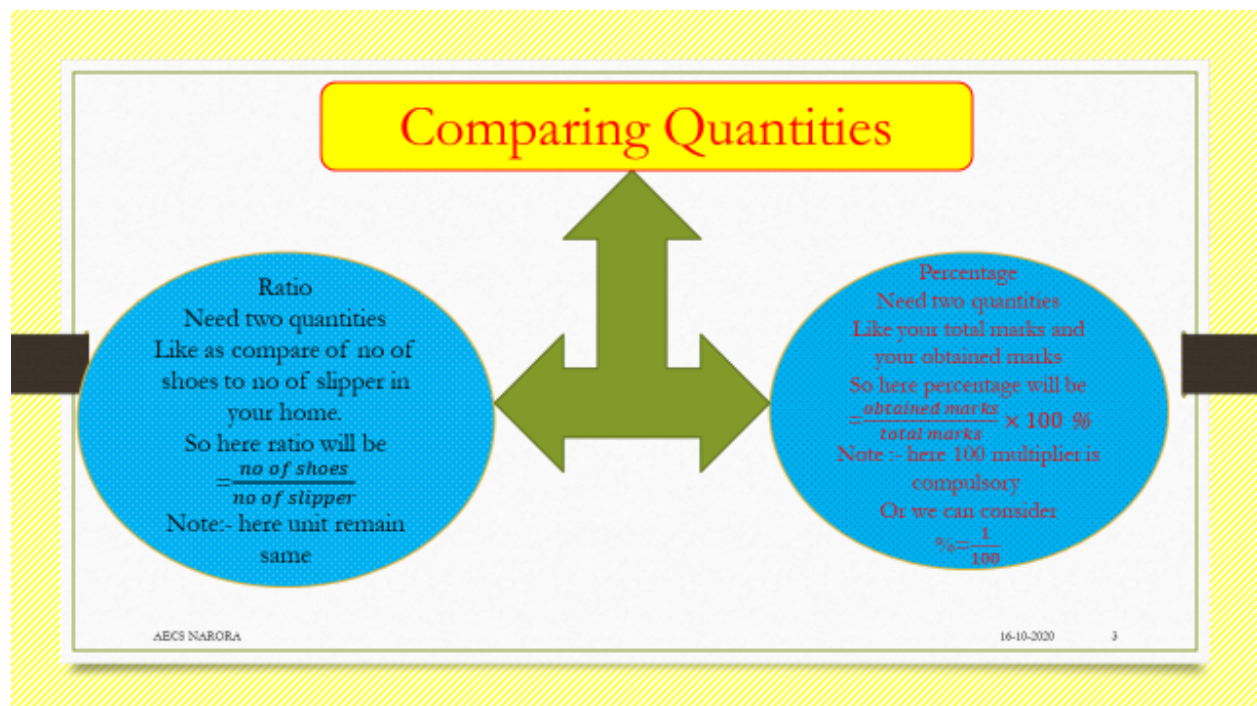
Comparing Quantities

Ratio
Need two quantities
Like as compare of no of shoes to no of slipper in your home.
So here ratio will be
$=\frac{no\ of\ shoes}{no\ of\ slipper}$
Note:- here unit remain same

Percentage
Need two quantities
Like your total marks and your obtained marks
So here percentage will be
$=\frac{obtained\ marks}{total\ marks} \times 100\ \%$
Note :- here 100 multiplier is compulsory
Or we can consider
$\%=\frac{1}{100}$

AECS NARORA

16-10-2020

3